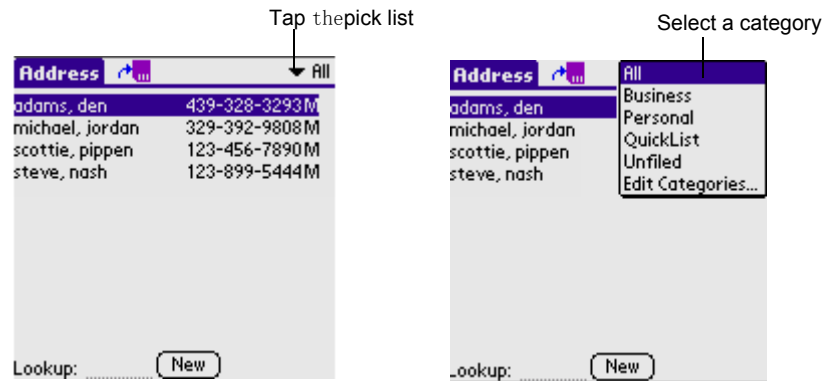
Tap thepick list

Address ▾ All

adams, den 439-328-3293M
michael, jordan 329-392-9808M
scottie, pippen 123-456-7890M
steve, nash 123-899-5444M

Lookup: New

Select a category

Address

adams, den
michael, jordan
scottie, pippen
steve, nash

All
Business
Personal
QuickList
Unfiled
Edit Categories...

Lookup: New